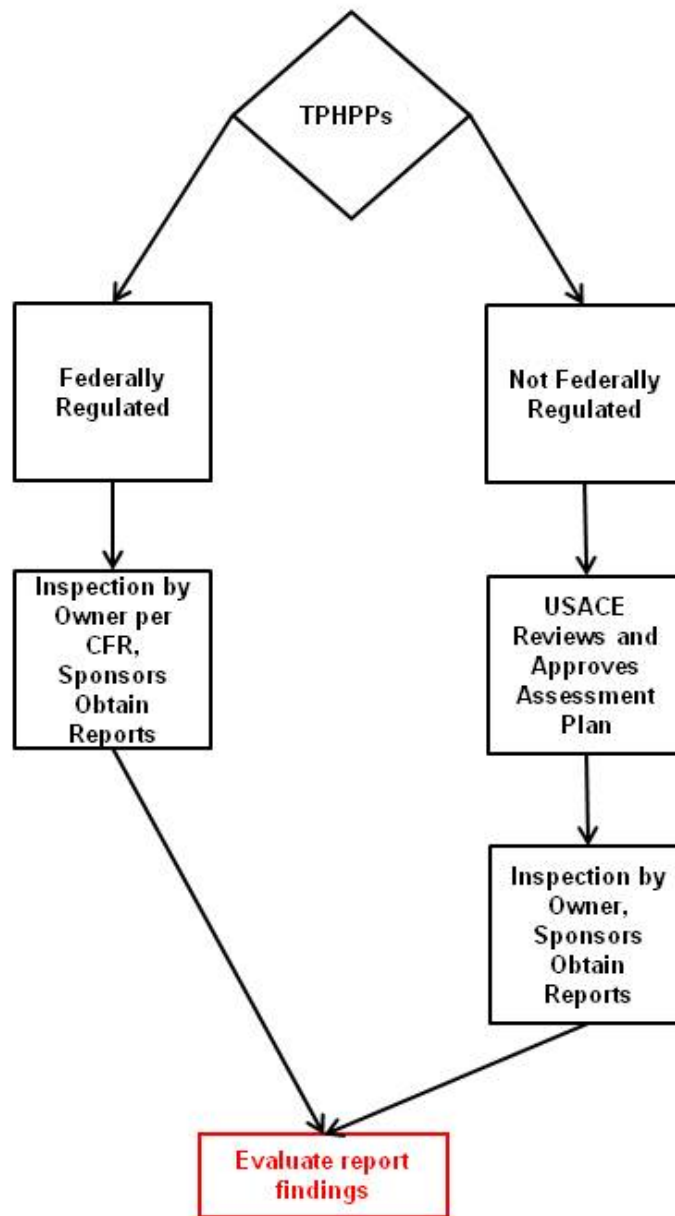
TPHPPs

Federally Regulated

Not Federally Regulated

Inspection by Owner per CFR, Sponsors Obtain Reports

USACE Reviews and Approves Assessment Plan

Inspection by Owner, Sponsors Obtain Reports

Evaluate report findings